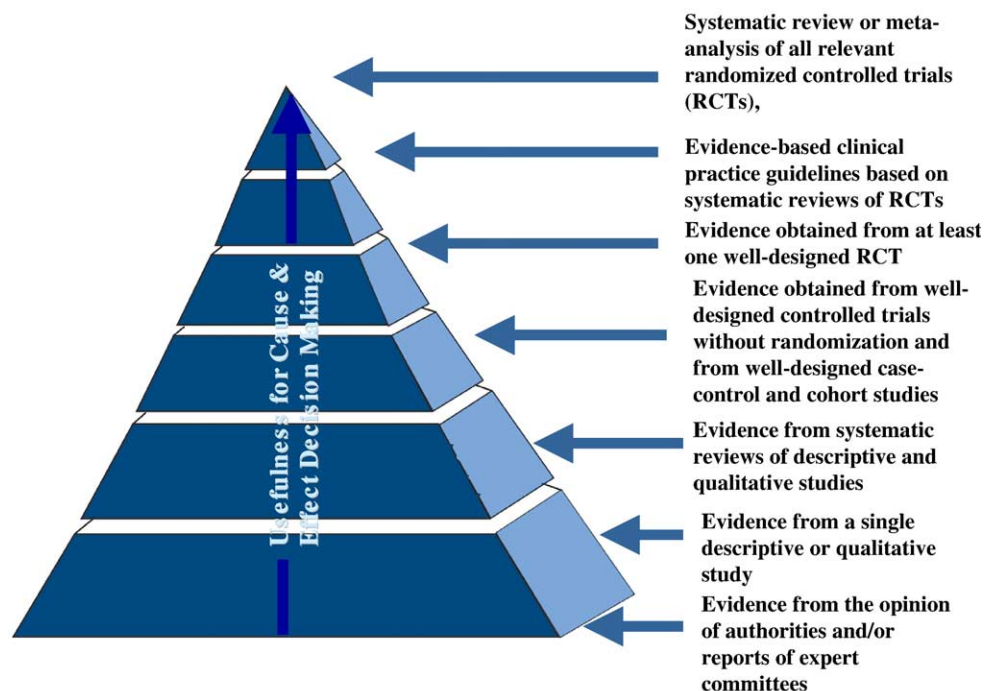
Systematic review or meta-analysis of all relevant randomized controlled trials (RCTs),

Evidence-based clinical practice guidelines based on systematic reviews of RCTs

Evidence obtained from at least one well-designed RCT

Evidence obtained from well-designed controlled trials without randomization and from well-designed case-control and cohort studies

Evidence from systematic reviews of descriptive and qualitative studies

Evidence from a single descriptive or qualitative study

Evidence from the opinion of authorities and/or reports of expert committees

Usefulness for Cause & Effect Decision Making